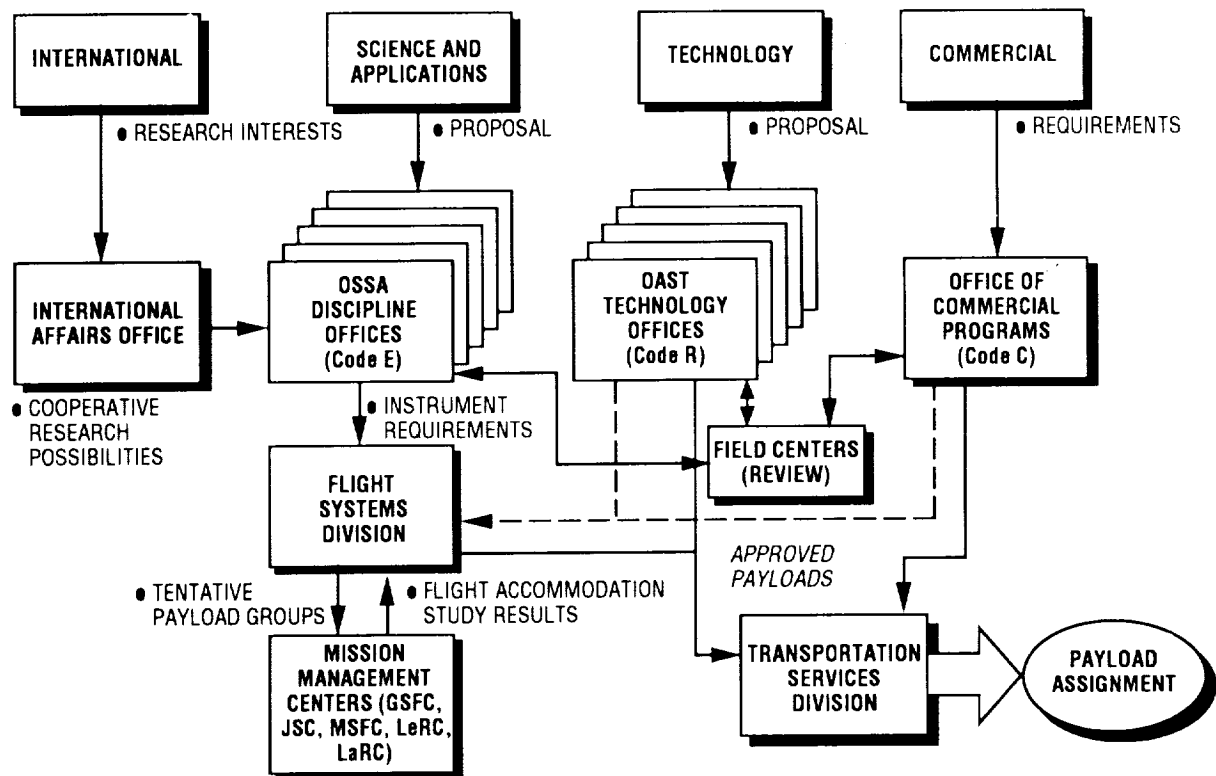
INTERNATIONAL

SCIENCE AND APPLICATIONS

TECHNOLOGY

COMMERCIAL

• RESEARCH INTERESTS

• PROPOSAL

• PROPOSAL

• REQUIREMENTS

INTERNATIONAL AFFAIRS OFFICE

OSSA DISCIPLINE OFFICES (Code E)

OAST TECHNOLOGY OFFICES (Code R)

OFFICE OF COMMERCIAL PROGRAMS (Code C)

• COOPERATIVE RESEARCH POSSIBILITIES

• INSTRUMENT REQUIREMENTS

FIELD CENTERS (REVIEW)

FLIGHT SYSTEMS DIVISION

APPROVED PAYLOADS

• TENTATIVE PAYLOAD GROUPS

• FLIGHT ACCOMMODATION STUDY RESULTS

MISSION MANAGEMENT CENTERS (GSFC, JSC, MSFC, LeRC, LaRC)

TRANSPORTATION SERVICES DIVISION

PAYLOAD ASSIGNMENT